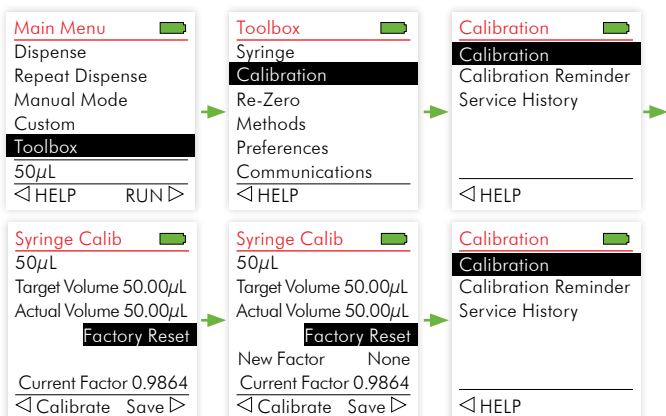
Main Menu
Dispense
Repeat Dispense
Manual Mode
Custom
Toolbox
50$\mu$L
◁ HELP RUN ▷

Toolbox
Syringe
Calibration
Re-Zero
Methods
Preferences
Communications
◁ HELP

Calibration
Calibration
Calibration Reminder
Service History
◁ HELP

Syringe Calib
50$\mu$L
Target Volume 50.00$\mu$L
Actual Volume 50.00$\mu$L
Factory Reset
Current Factor 0.9864
◁ Calibrate Save ▷

Syringe Calib
50$\mu$L
Target Volume 50.00$\mu$L
Actual Volume 50.00$\mu$L
Factory Reset
New Factor None
Current Factor 0.9864
◁ Calibrate Save ▷

Calibration
Calibration
Calibration Reminder
Service History
◁ HELP